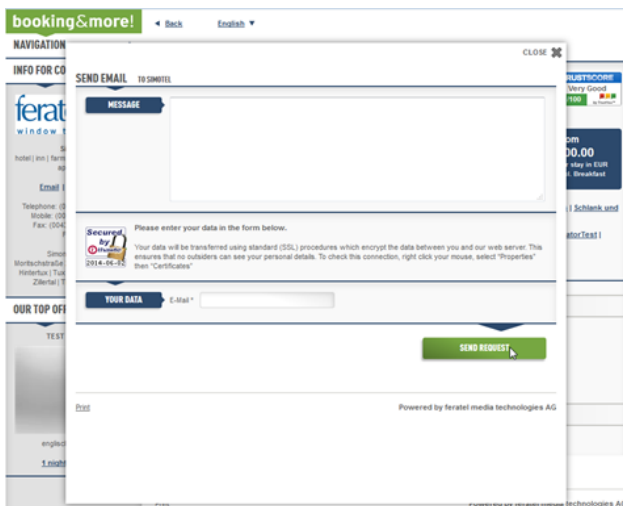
booking&more!

◄ Back

English ▼

NAVIGATION

INFO FOR CO

feratel

window t

S

hotel | inn | farm

ap

Email |

Telephone: (0

Mobile: (0

Fax: (004

Simo

Moritschstraße

Hintertux | Tux

Zillertal | T

OUR TOP OFF

TEST

englec

1 night

RUSTSCORE

Very Good

/100

om

00.00

stay in EUR

l. Breakfast

| Schlank und

atorText |

CLOSE

SEND EMAIL TO SIMOTEL

MESSAGE

Secured by thawte 2014-06-0

Please enter your data in the form below.

Your data will be transferred using standard (SSL) procedures which encrypt the data between you and our web server. This ensures that no outsiders can see your personal details. To check this connection, right click your mouse, select "Properties" then "Certificates"

YOUR DATA

E-Mail *

SEND REQUEST

Print

Powered by feratel media technologies AG

Print

Powered by feratel media technologies AG